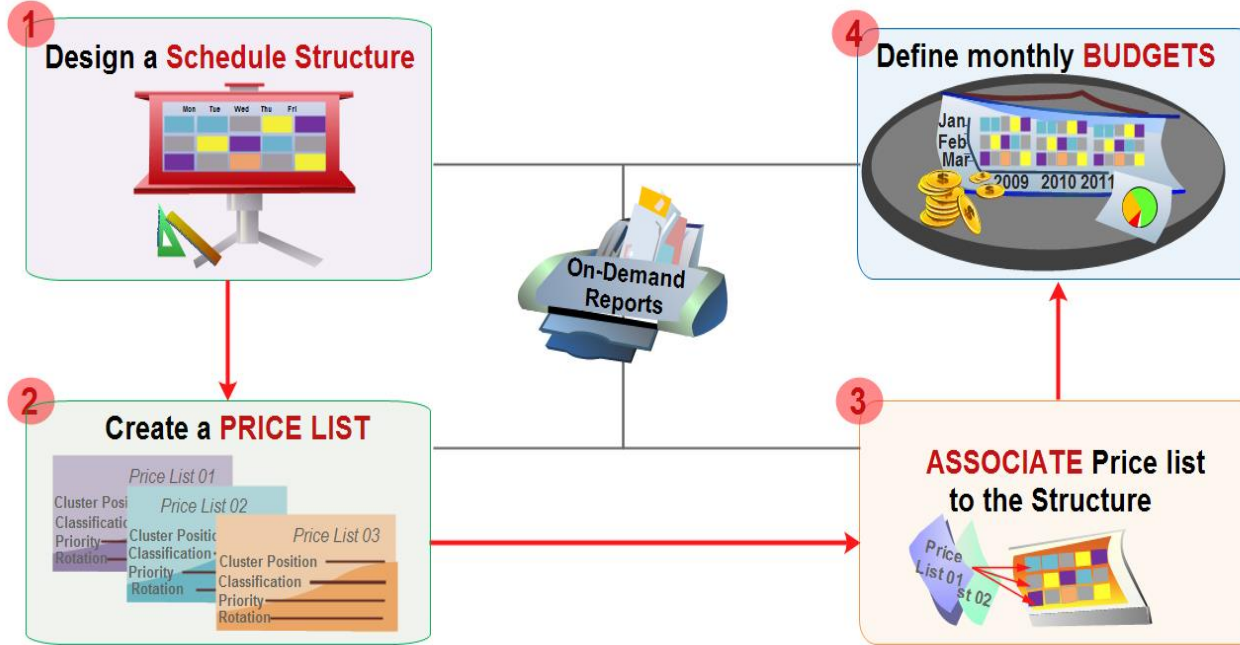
1
Design a Schedule Structure

Mon Tue Wed Thu Fri

4
Define monthly BUDGETS

Jan
Feb
Mar
2009 2010 2011

On-Demand
Reports

2
Create a PRICE LIST

Price List 01
Cluster Positi
Classificatio
Priority
Rotation

Price List 02
Cluster Positio
Classification
Priority
Rotation

Price List 03
Cluster Position
Classification
Priority
Rotation

3
ASSOCIATE Price list to the Structure

Price
List 01
st 02